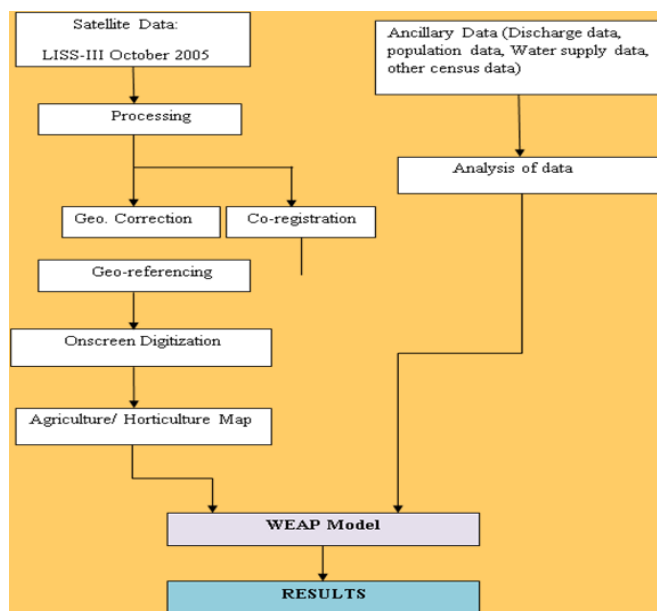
Satellite Data:

LISS-III October 2005

Ancillary Data (Discharge data, population data, Water supply data, other census data)

Processing

Analysis of data

Geo. Correction

Co-registration

Geo-referencing

Onscreen Digitization

Agriculture/ Horticulture Map

WEAP Model

RESULTS